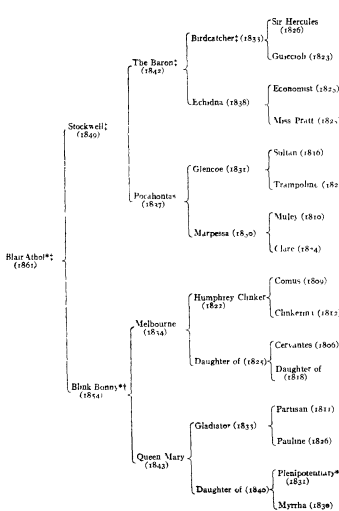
Blair Athol*‡ (1861)

Stockwell‡ (1849)

The Baron‡ (1842)

Birdcatcher‡ (1833)

Sir Hercules (1826)

Guiccioli (1823)

Echidna (1838)

Economist (1825)

Miss Pratt (182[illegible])

Pocahontas (1837)

Glencoe (1831)

Sultan (1816)

Trampoline (182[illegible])

Marpessa (1830)

Muley (1810)

Clare (1824)

Blink Bonny*† (1854)

Melbourne (1834)

Humphrey Clinker (1822)

Comus (1809)

Clinkerina (1812)

Daughter of (1825)

Cervantes (1806)

Daughter of (1818)

Queen Mary (1843)

Gladiator (1833)

Partisan (1811)

Pauline (1826)

Daughter of (1840)

Plenipotentiary* (1831)

Myrrha (1830)